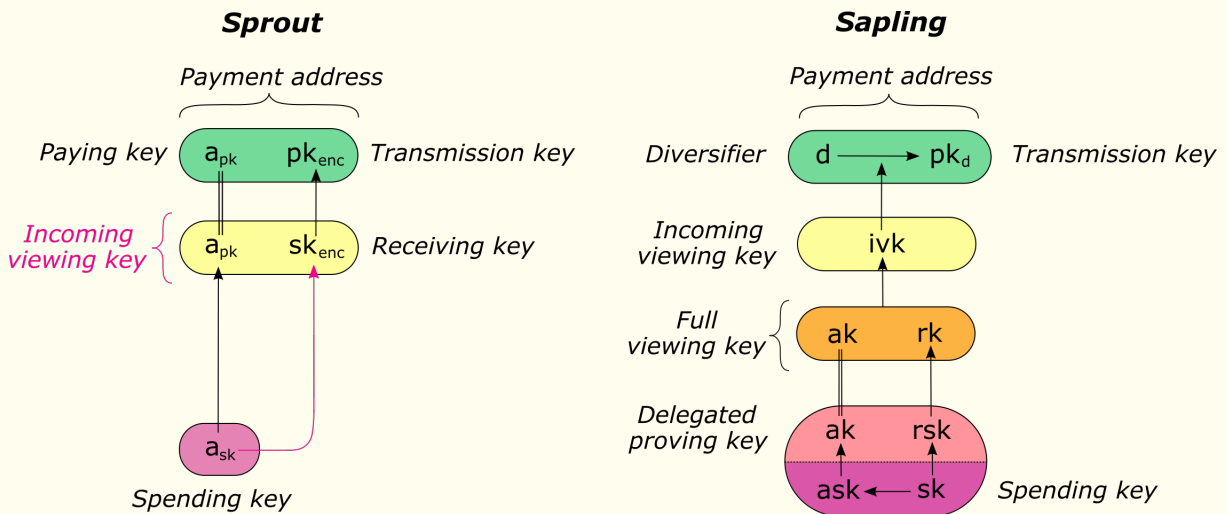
Sprout

Payment address

Paying key $a_{pk}$ $pk_{enc}$ Transmission key

Incoming viewing key $a_{pk}$ $sk_{enc}$ Receiving key

$a_{sk}$

Spending key

Sapling

Payment address

Diversifier d $pk_d$ Transmission key

Incoming viewing key ivk

Full viewing key ak rk

Delegated proving key ak rsk

ask sk Spending key